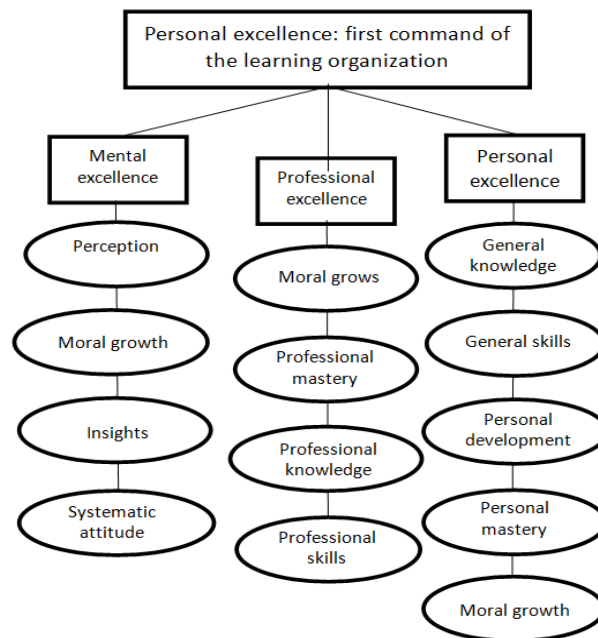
Personal excellence: first command of the learning organization

Mental excellence

Perception

Moral growth

Insights

Systematic attitude

Professional excellence

Moral grows

Professional mastery

Professional knowledge

Professional skills

Personal excellence

General knowledge

General skills

Personal development

Personal mastery

Moral growth